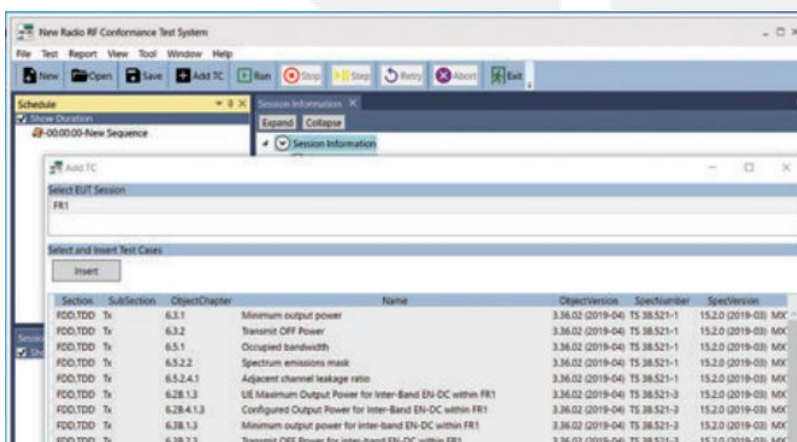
New Radio RF Conformance Test System

File Test Report View Tool Window Help

New Open Save Add TC Run Stop Step Retry Abort Exit

Schedule

Show Duration

00:00:00-New Sequence

Session Information

Expand Collapse

Session Information

Add TC

Select EUT Session

FR1

Select and Insert Test Cases

Insert

| Section | SubSection | ObjectChapter | Name | ObjectVersion | SpecNumber | SpecVersion |
|---|---|---|---|---|---|---|
| FDD,TDD | Tx | 6.3.1 | Minimum output power | 3.36.02 (2019-04) | TS 38.521-1 | 15.2.0 (2019-03) MX |
| FDD,TDD | Tx | 6.3.2 | Transmit OFF Power | 3.36.02 (2019-04) | TS 38.521-1 | 15.2.0 (2019-03) MX |
| FDD,TDD | Tx | 6.5.1 | Occupied bandwidth | 3.36.02 (2019-04) | TS 38.521-1 | 15.2.0 (2019-03) MX |
| FDD,TDD | Tx | 6.5.2.2 | Spectrum emissions mask | 3.36.02 (2019-04) | TS 38.521-1 | 15.2.0 (2019-03) MX |
| FDD,TDD | Tx | 6.5.2.4.1 | Adjacent channel leakage ratio | 3.36.02 (2019-04) | TS 38.521-1 | 15.2.0 (2019-03) MX |
| FDD,TDD | Tx | 6.2B.1.3 | UE Maximum Output Power for Inter-Band EN-DC within FR1 | 3.36.02 (2019-04) | TS 38.521-3 | 15.2.0 (2019-03) MX |
| FDD,TDD | Tx | 6.2B.4.1.3 | Configured Output Power for Inter-Band EN-DC within FR1 | 3.36.02 (2019-04) | TS 38.521-3 | 15.2.0 (2019-03) MX |
| FDD,TDD | Tx | 6.3B.1.3 | Minimum output power for inter-band EN-DC within FR1 | 3.36.02 (2019-04) | TS 38.521-3 | 15.2.0 (2019-03) MX |
| FDD,TDD | Tx | 6.3B.2.3 | Transmit OFF Power for inter-band EN-DC within FR1 | 3.36.02 (2019-04) | TS 38.521-3 | 15.2.0 (2019-03) MX |